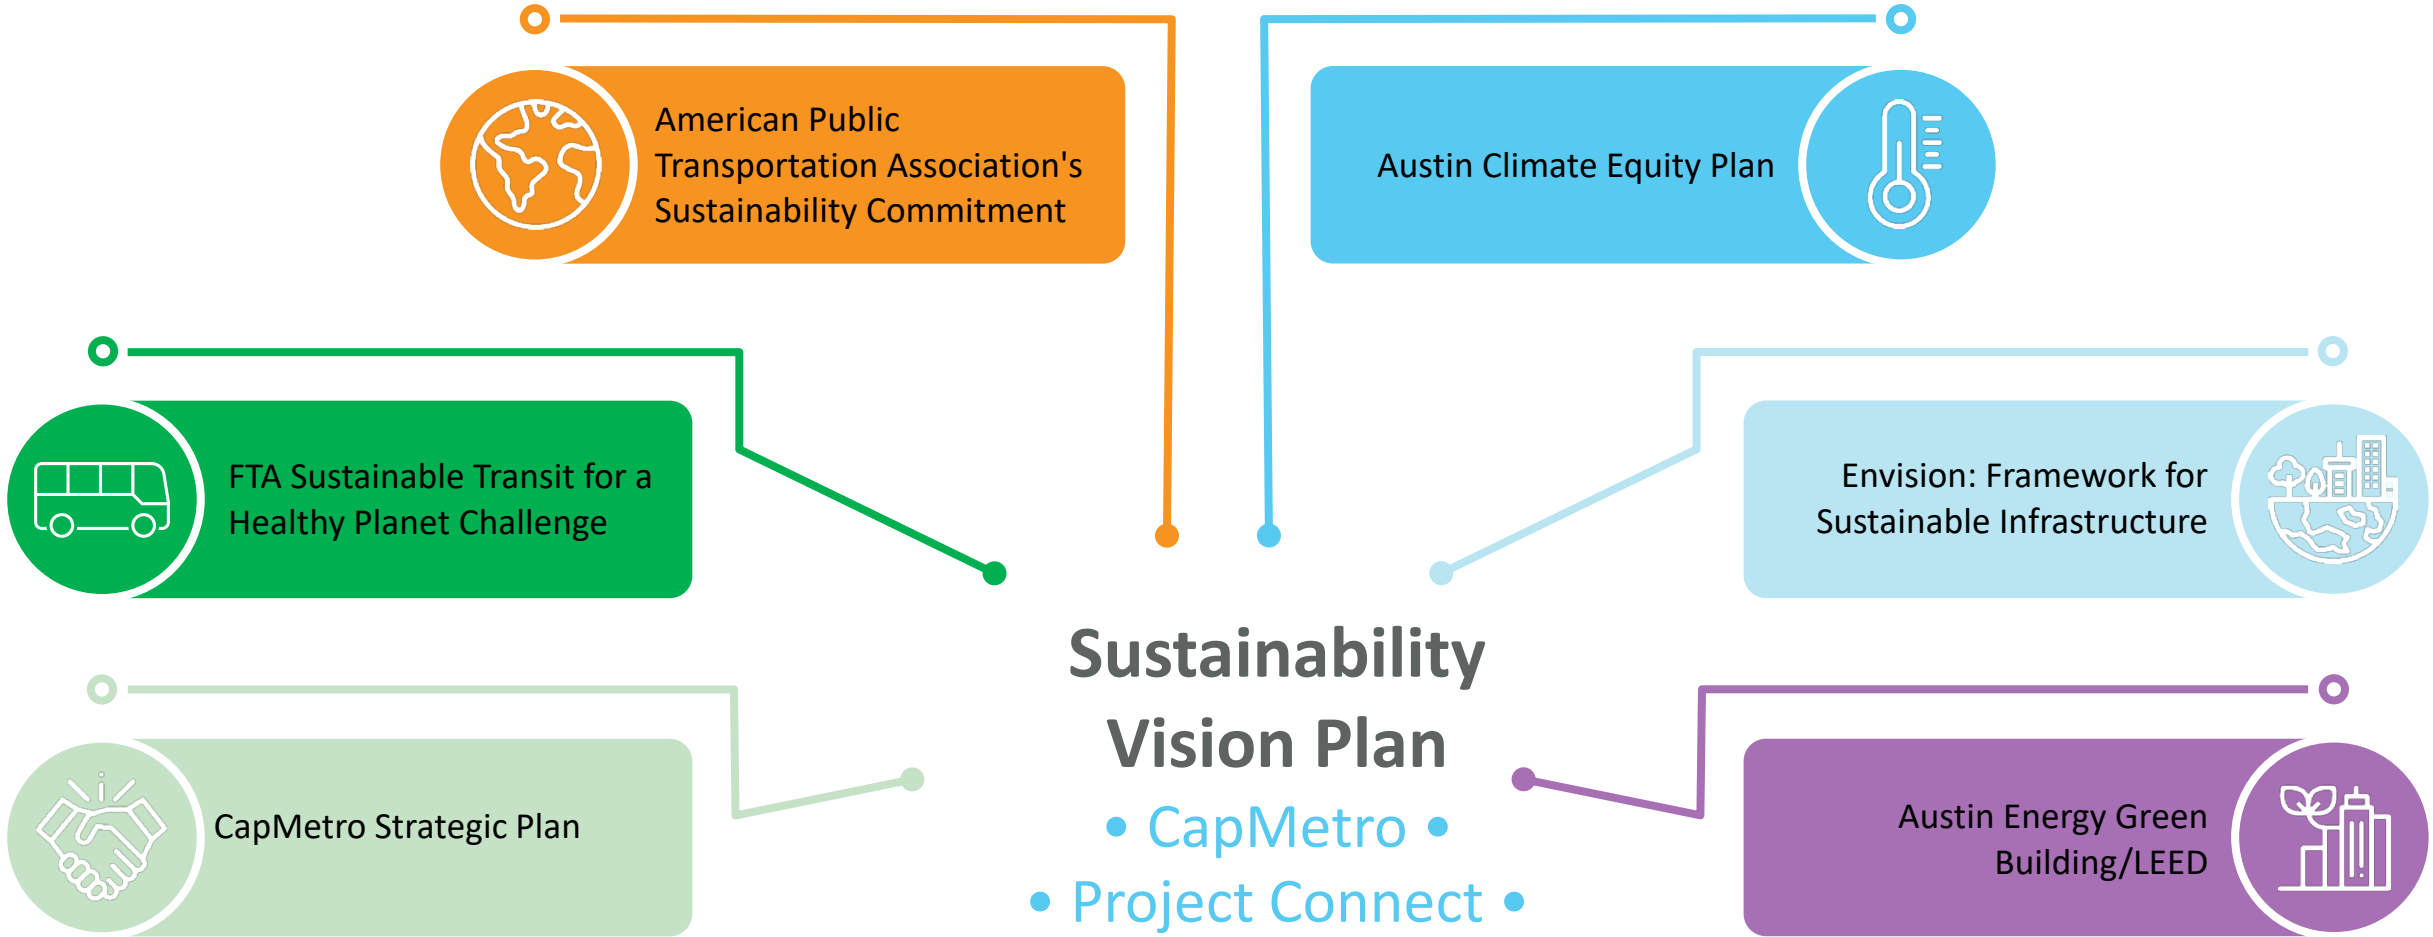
American Public Transportation Association's Sustainability Commitment

Austin Climate Equity Plan

FTA Sustainable Transit for a Healthy Planet Challenge

Envision: Framework for Sustainable Infrastructure

Sustainability Vision Plan

• CapMetro •

• Project Connect •

CapMetro Strategic Plan

Austin Energy Green Building/LEED